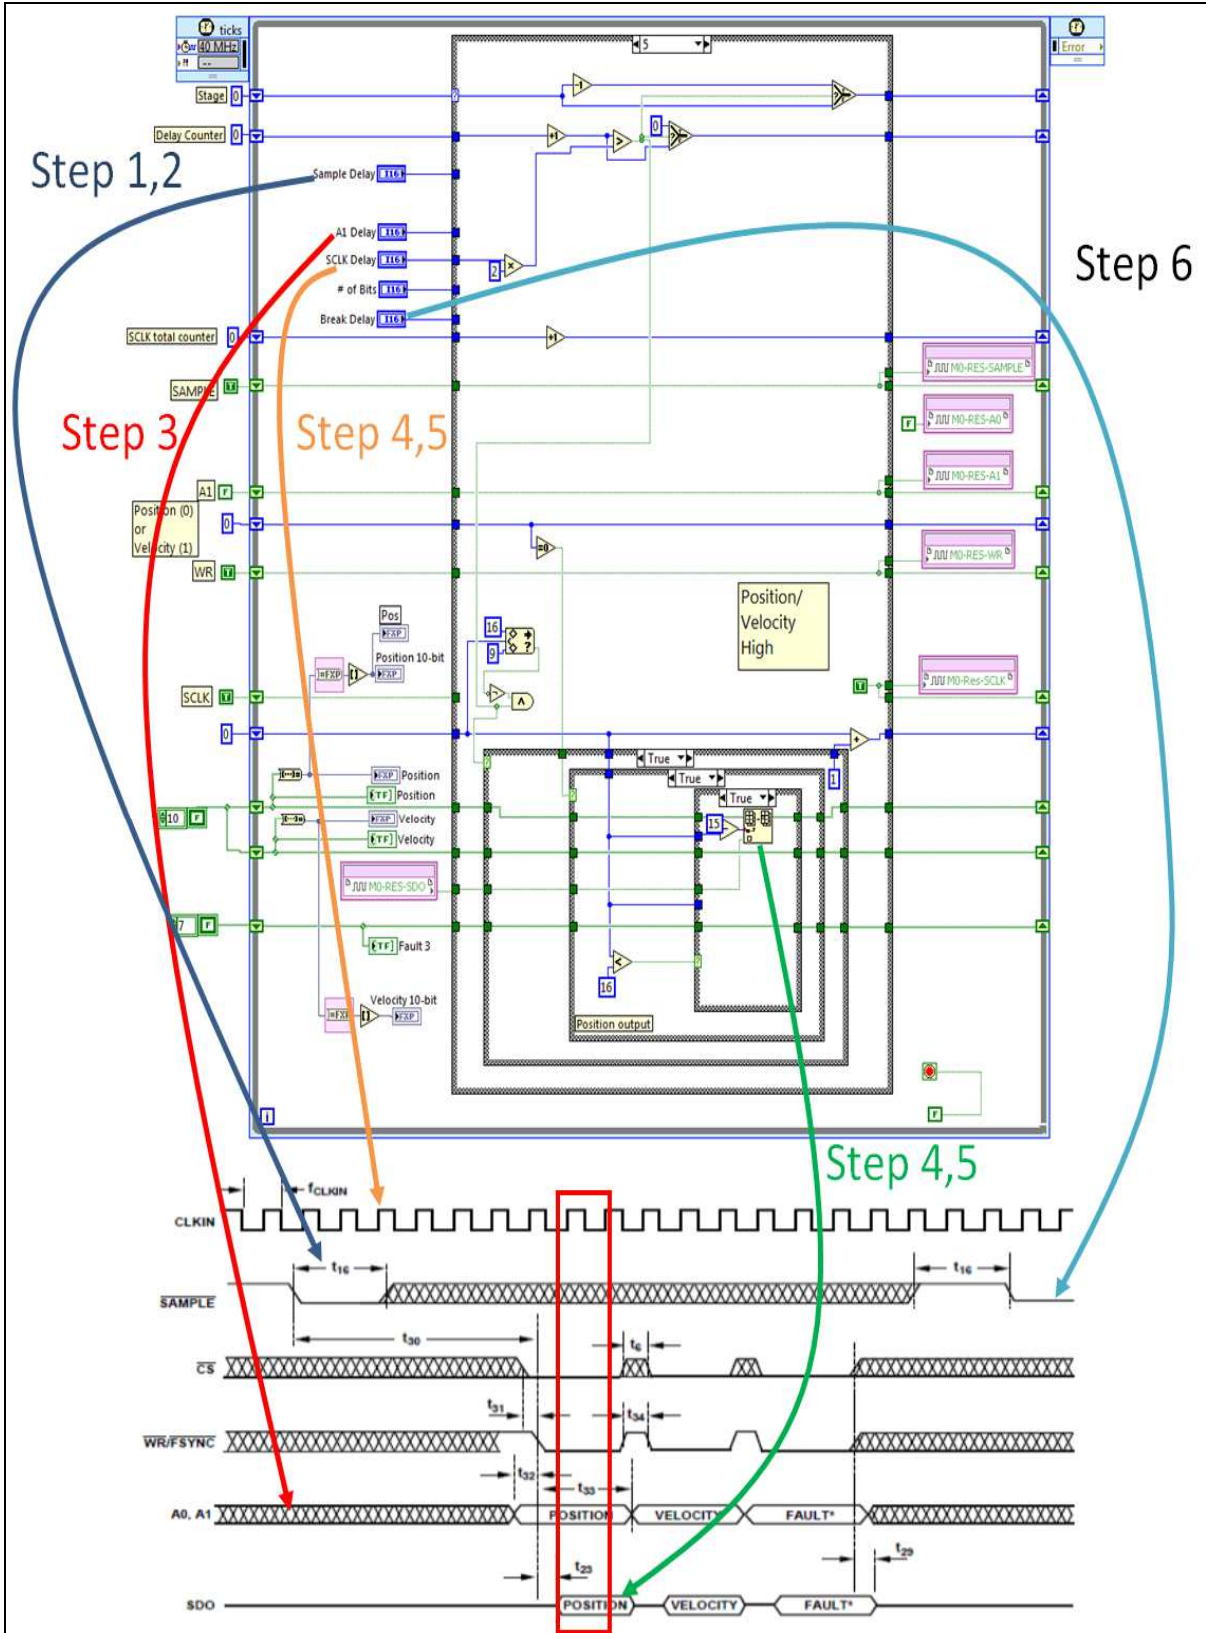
ticks
40 MHz
Error
5
Stage 0
Delay Counter 0
0
Step 1,2
Sample Delay I16
A1 Delay I16
SCLK Delay I16
# of Bits I16
Break Delay I16
2
Step 6
SCLK total counter 0
SAMPLE
M0-RES-SAMPLE
M0-RES-A0
Step 3
Step 4,5
A1
M0-RES-A1
Position (0) or Velocity (1)
0
WR
M0-RES-WR
Position/ Velocity High
16
9
Pos
FXP
Position 10-bit
SCLK
M0-Res-SCLK
0
True
True
True
1
Position
Position
10
Velocity
Velocity
15
M0-RES-SDO
7
Fault 3
16
Position output
Velocity 10-bit
i
Step 4,5
$f_{CLKIN}$
CLKIN
$t_{16}$
$t_{16}$
SAMPLE
$t_{30}$
$t_6$
CS
$t_{31}$
$t_{34}$
WR/FSYNC
$t_{32}$
$t_{33}$
A0, A1
POSITION
VELOCITY
FAULT*
$t_{23}$
$t_{29}$
SDO
POSITION
VELOCITY
FAULT*